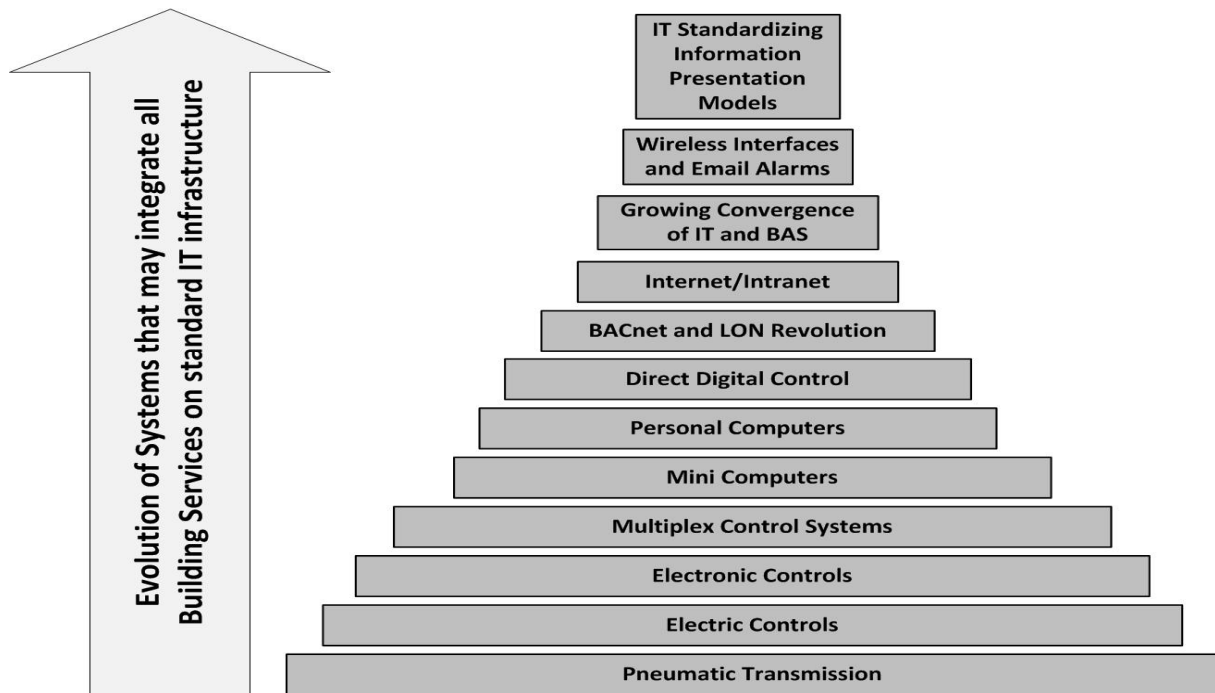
Evolution of Systems that may integrate all Building Services on standard IT infrastructure

IT Standardizing Information Presentation Models

Wireless Interfaces and Email Alarms

Growing Convergence of IT and BAS

Internet/Intranet

BACnet and LON Revolution

Direct Digital Control

Personal Computers

Mini Computers

Multiplex Control Systems

Electronic Controls

Electric Controls

Pneumatic Transmission